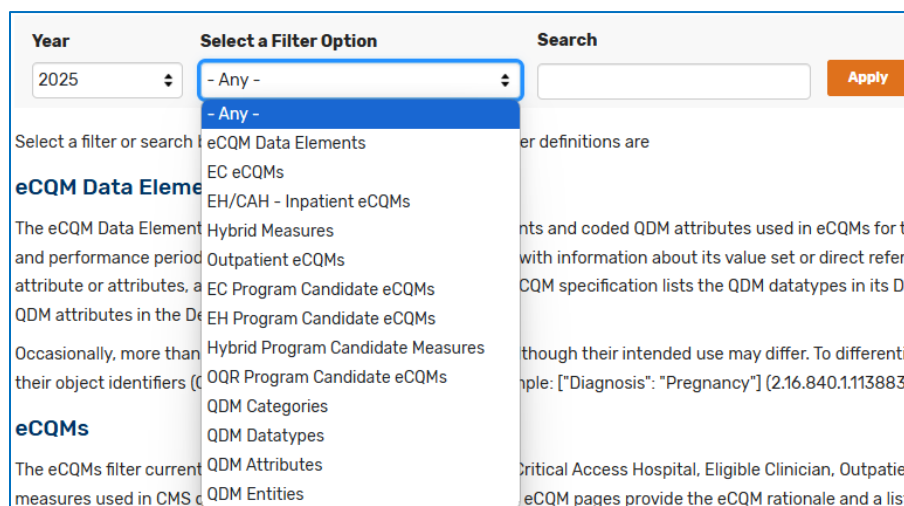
Year
2025

Select a Filter Option
- Any -

Search

Apply

- Any -
eCQM Data Elements
EC eCQMs
EH/CAH - Inpatient eCQMs
Hybrid Measures
Outpatient eCQMs
EC Program Candidate eCQMs
EH Program Candidate eCQMs
Hybrid Program Candidate Measures
OQR Program Candidate eCQMs
QDM Categories
QDM Datatypes
QDM Attributes
QDM Entities

Select a filter or search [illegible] er definitions are

eCQM Data Eleme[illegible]

The eCQM Data Element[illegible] nts and coded QDM attributes used in eCQMs for t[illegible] and performance period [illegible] with information about its value set or direct refer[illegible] attribute or attributes, a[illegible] CQM specification lists the QDM datatypes in its D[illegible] QDM attributes in the De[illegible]

Occasionally, more than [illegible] though their intended use may differ. To differenti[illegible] their object identifiers ([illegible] nple: ["Diagnosis": "Pregnancy"] (2.16.840.1.113883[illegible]

eCQMs

The eCQMs filter current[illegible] Critical Access Hospital, Eligible Clinician, Outpatie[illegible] measures used in CMS c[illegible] eCQM pages provide the eCQM rationale and a list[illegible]